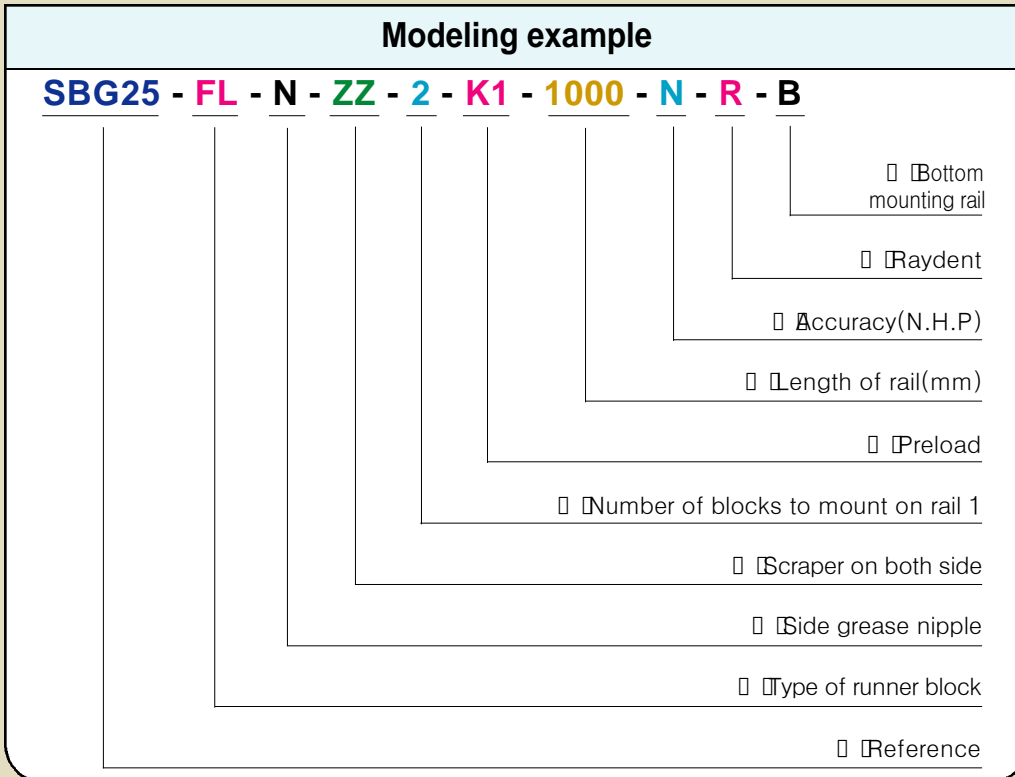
Modeling example

SBG25 - FL - N - ZZ - 2 - K1 - 1000 - N - R - B

Bottom mounting rail

Raydent

Accuracy(N.H.P)

Length of rail(mm)

Preload

Number of blocks to mount on rail 1

Scraper on both side

Side grease nipple

Type of runner block

Reference